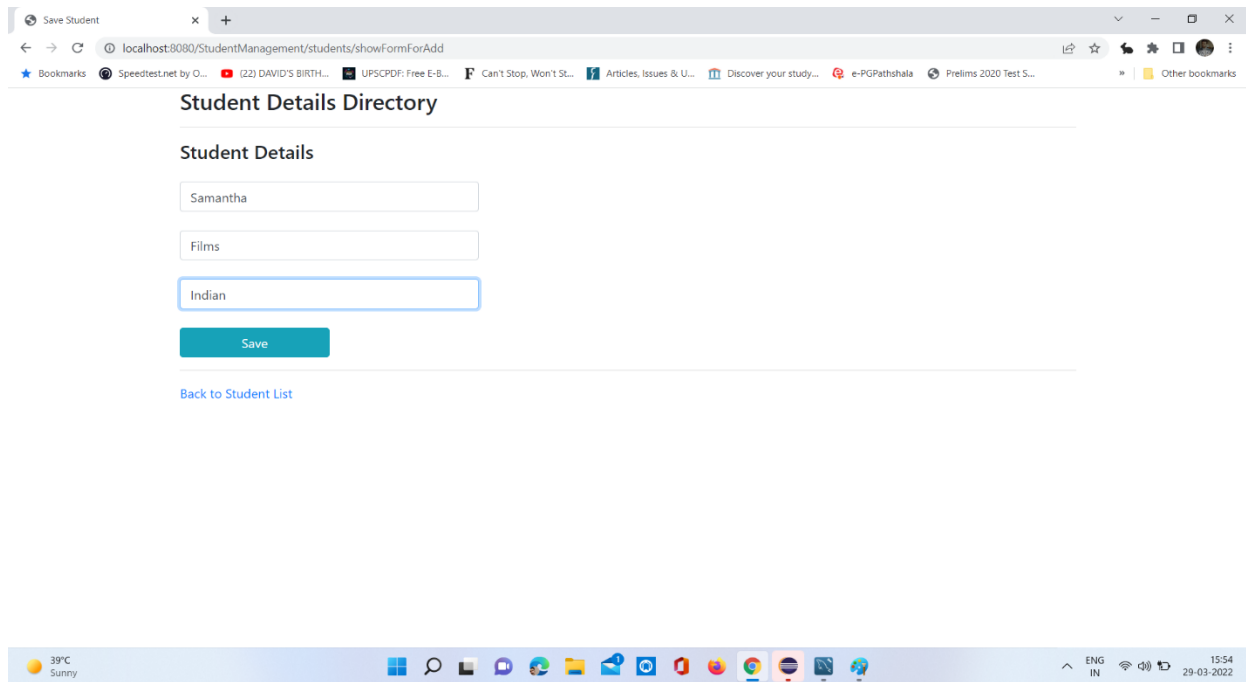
Save Student ×
localhost:8080/StudentManagement/students/showFormForAdd

Bookmarks  Speedtest.net by O...  (22) DAVID'S BIRTH...  UPSCPDF: Free E-B...  Can't Stop, Won't St...  Articles, Issues & U...  Discover your study...  e-PGPathshala  Prelims 2020 Test S...  »  Other bookmarks

Student Details Directory

Student Details

Samantha

Films

Indian

Save

Back to Student List

39°C
Sunny

ENG
IN
15:54
29-03-2022